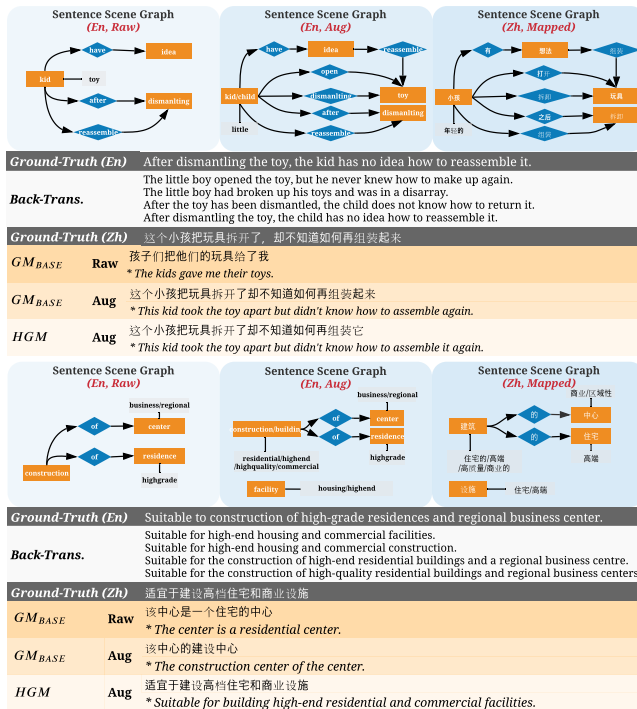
Sentence Scene Graph
(En, Raw)

have
idea
kid
toy
after
dismantling
reassemble

Sentence Scene Graph
(En, Aug)

have
idea
reassemble
open
kid/child
dismantling
toy
after
dismantling
little
reassemble

Sentence Scene Graph
(Zh, Mapped)

有
想法
组装
打开
小孩
拆卸
玩具
之后
拆卸
年轻的
组装

Ground-Truth (En) After dismantling the toy, the kid has no idea how to reassemble it.

Back-Trans.
The little boy opened the toy, but he never knew how to make up again.
The little boy had broken up his toys and was in a disarray.
After the toy has been dismantled, the child does not know how to return it.
After dismantling the toy, the child has no idea how to reassemble it.

Ground-Truth (Zh) 这个小孩把玩具拆开了，却不知道如何再组装起来

$GM_{BASE}$ Raw 孩子们把他们的玩具给了我
* The kids gave me their toys.

$GM_{BASE}$ Aug 这个小孩把玩具拆开了却不知道如何再组装起来
* This kid took the toy apart but didn't know how to assemble again.

$HGM$ Aug 这个小孩把玩具拆开了却不知道如何组装它
* This kid took the toy apart but didn't know how to assemble it again.

Sentence Scene Graph
(En, Raw)

business/regional
of
center
construction
of
residence
highgrade

Sentence Scene Graph
(En, Aug)

business/regional
construction/building
of
center
of
residence
residential/highend
/highquality/commercial
highgrade
facility
housing/highend

Sentence Scene Graph
(Zh, Mapped)

商业/区域性
的
中心
建筑
的
住宅
住宅/高端
/高质量/商业的
高端
设施
住宅/高端

Ground-Truth (En) Suitable to construction of high-grade residences and regional business center.

Back-Trans.
Suitable for high-end housing and commercial facilities.
Suitable for high-end housing and commercial construction.
Suitable for the construction of high-end residential buildings and a regional business centre.
Suitable for the construction of high-quality residential buildings and regional business centers

Ground-Truth (Zh) 适宜于建设高档住宅和商业设施

$GM_{BASE}$ Raw 该中心是一个住宅的中心
* The center is a residential center.

$GM_{BASE}$ Aug 该中心的建设中心
* The construction center of the center.

$HGM$ Aug 适宜于建设高档住宅和商业设施
* Suitable for building high-end residential and commercial facilities.